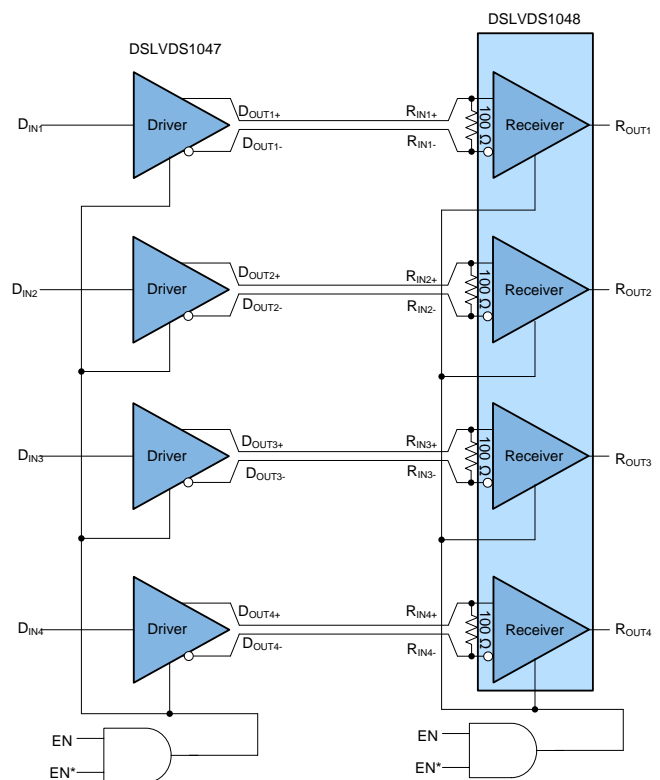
DSLVDS1048

DSLVDS1047

$D_{IN1}$

Driver

$D_{OUT1+}$

$D_{OUT1-}$

$R_{IN1+}$

$R_{IN1-}$

100 Ω

Receiver

$R_{OUT1}$

$D_{IN2}$

Driver

$D_{OUT2+}$

$D_{OUT2-}$

$R_{IN2+}$

$R_{IN2-}$

100 Ω

Receiver

$R_{OUT2}$

$D_{IN3}$

Driver

$D_{OUT3+}$

$D_{OUT3-}$

$R_{IN3+}$

$R_{IN3-}$

100 Ω

Receiver

$R_{OUT3}$

$D_{IN4}$

Driver

$D_{OUT4+}$

$D_{OUT4-}$

$R_{IN4+}$

$R_{IN4-}$

100 Ω

Receiver

$R_{OUT4}$

EN

EN*

EN

EN*